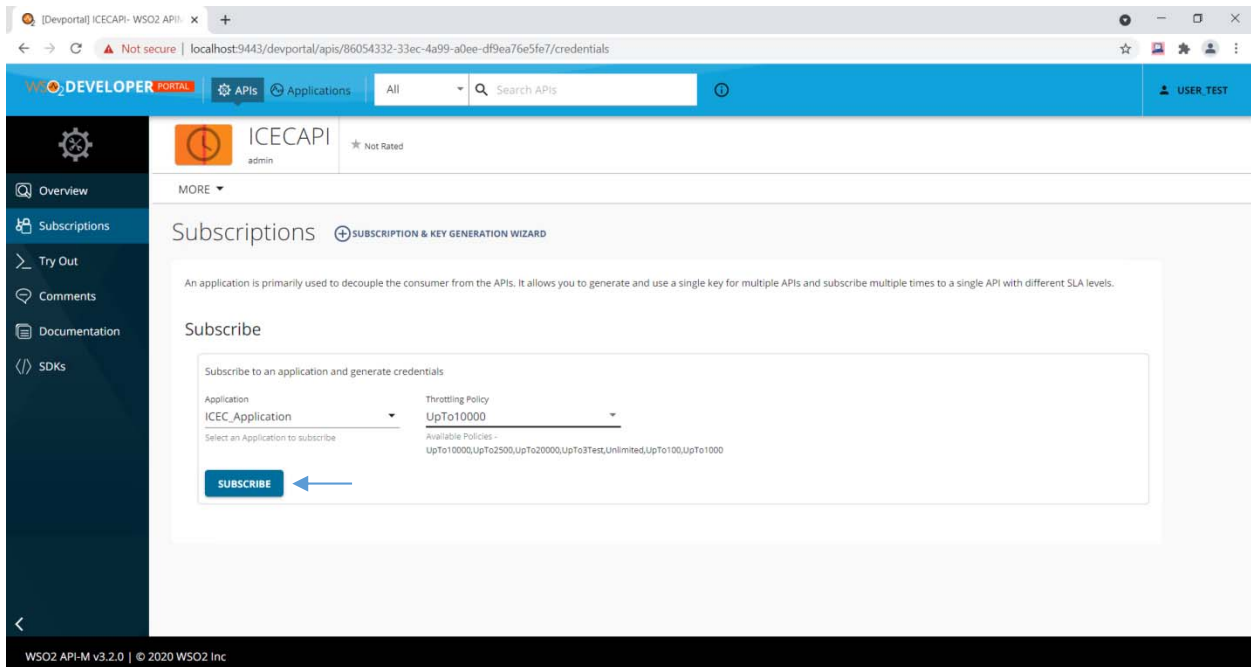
[Devportal] ICECAPI- WSO2 API ×

Not secure | localhost:9443/devportal/apis/86054332-33ec-4a99-a0ee-df9ea76e5fe7/credentials

WSO2 DEVELOPER PORTAL APIs Applications All Search APIs USER_TEST

ICECAPI
admin
Not Rated

Overview
Subscriptions
Try Out
Comments
Documentation
SDKs

MORE

Subscriptions SUBSCRIPTION & KEY GENERATION WIZARD

An application is primarily used to decouple the consumer from the APIs. It allows you to generate and use a single key for multiple APIs and subscribe multiple times to a single API with different SLA levels.

Subscribe

Subscribe to an application and generate credentials

Application
ICEC_Application
Select an Application to subscribe

Throttling Policy
UpTo10000
Available Policies - UpTo10000,UpTo2500,UpTo20000,UpTo3Test,Unlimited,UpTo100,UpTo1000

SUBSCRIBE

WSO2 API-M v3.2.0 | © 2020 WSO2 Inc